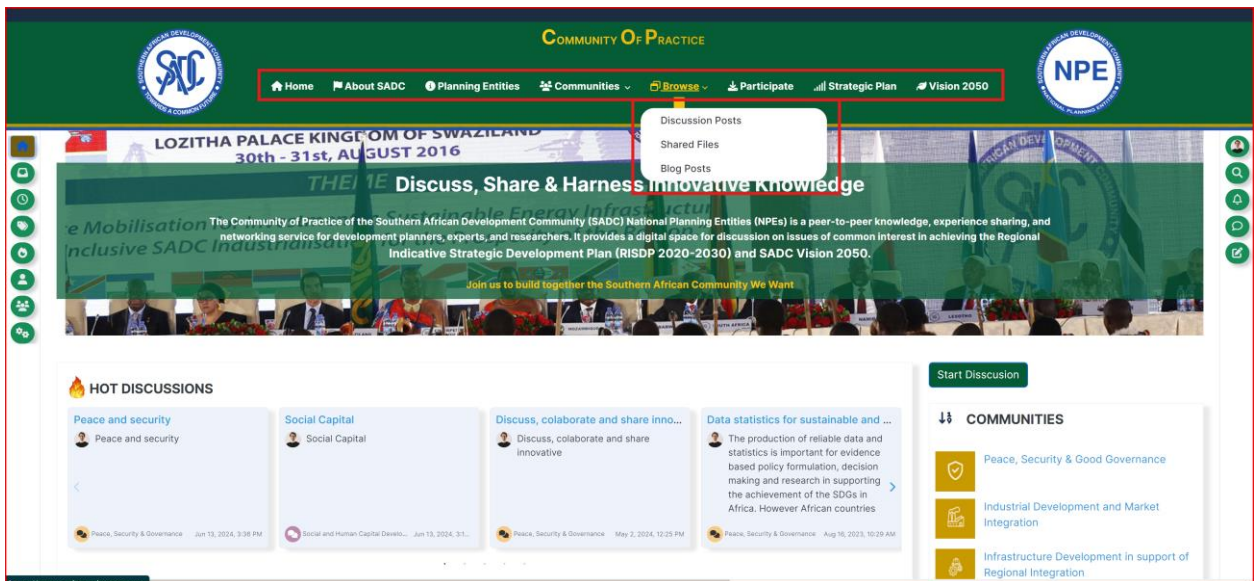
COMMUNITY OF PRACTICE

SADC SOUTHERN AFRICAN DEVELOPMENT COMMUNITY TOWARDS A COMMON FUTURE

Home | About SADC | Planning Entities | Communities | Browse | Participate | Strategic Plan | Vision 2050

NPE SOUTHERN AFRICAN DEVELOPMENT COMMUNITY NATIONAL PLANNING ENTITIES

Discussion Posts
Shared Files
Blog Posts

LOZITHA PALACE KINGDOM OF SWAZILAND
30th - 31st, AUGUST 2016

Discuss, Share & Harness Innovative Knowledge

The Community of Practice of the Southern African Development Community (SADC) National Planning Entities (NPEs) is a peer-to-peer knowledge, experience sharing, and networking service for development planners, experts, and researchers. It provides a digital space for discussion on issues of common interest in achieving the Regional Indicative Strategic Development Plan (RISDP 2020-2030) and SADC Vision 2050.

Join us to build together the Southern African Community We Want

HOT DISCUSSIONS

Peace and security
Peace and security
Peace, Security & Governance Jun 13, 2024, 3:38 PM

Social Capital
Social Capital
Social and Human Capital Develo... Jun 13, 2024, 3:1...

Discuss, colaborate and share inno...
Discuss, colaborate and share innovative
Peace, Security & Governance May 2, 2024, 12:25 PM

Data statistics for sustainable and ...
The production of reliable data and statistics is important for evidence based policy formulation, decision making and research in supporting the achievement of the SDGs in Africa. However African countries
Peace, Security & Governance Aug 16, 2023, 10:29 AM

Start Disscusion

COMMUNITIES

Peace, Security & Good Governance
Industrial Development and Market Integration
Infrastructure Development in support of Regional Integration